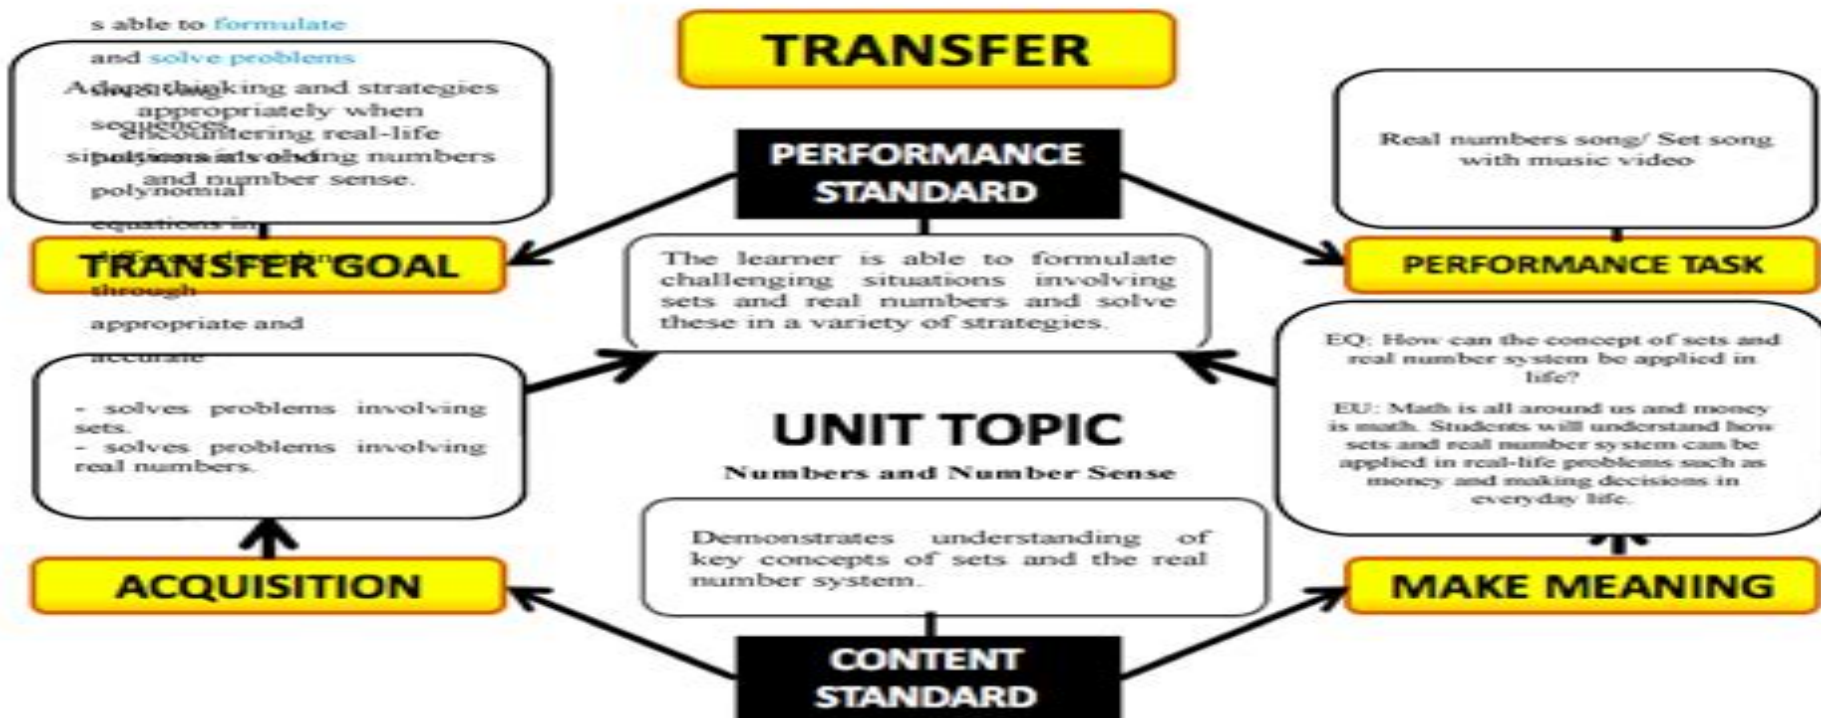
s able to formulate

and solve problems

TRANSFER

Adapt thinking and strategies appropriately when encountering real-life situations involving numbers and number sense.

describing sequences polynomials involving polynomial equations in through appropriate and accurate

Real numbers song/ Set song with music video

PERFORMANCE STANDARD

TRANSFER GOAL

The learner is able to formulate challenging situations involving sets and real numbers and solve these in a variety of strategies.

PERFORMANCE TASK

EQ: How can the concept of sets and real number system be applied in life?

EU: Math is all around us and money is math. Students will understand how sets and real number system can be applied in real-life problems such as money and making decisions in everyday life.

- solves problems involving sets.
- solves problems involving real numbers.

UNIT TOPIC

Numbers and Number Sense

Demonstrates understanding of key concepts of sets and the real number system.

ACQUISITION

MAKE MEANING

CONTENT STANDARD